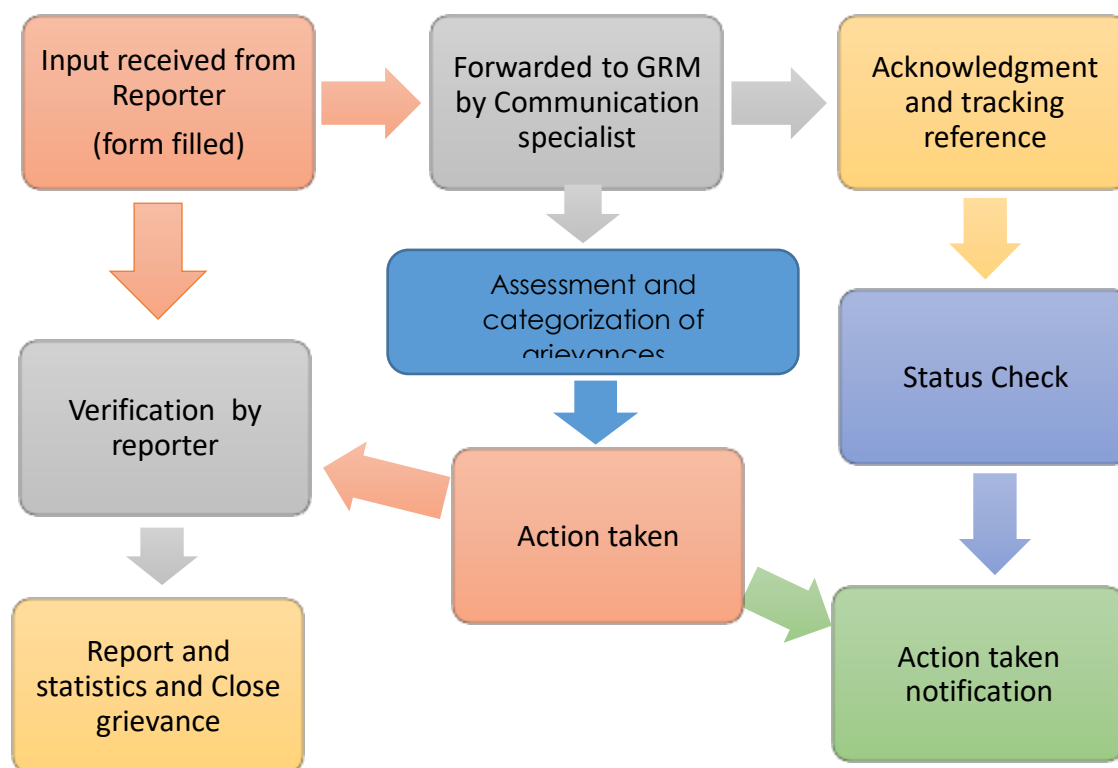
Input received from Reporter
(form filled)

Forwarded to GRM by Communication specialist

Acknowledgment and tracking reference

Assessment and categorization of grievances

Status Check

Verification by reporter

Action taken

Report and statistics and Close grievance

Action taken notification